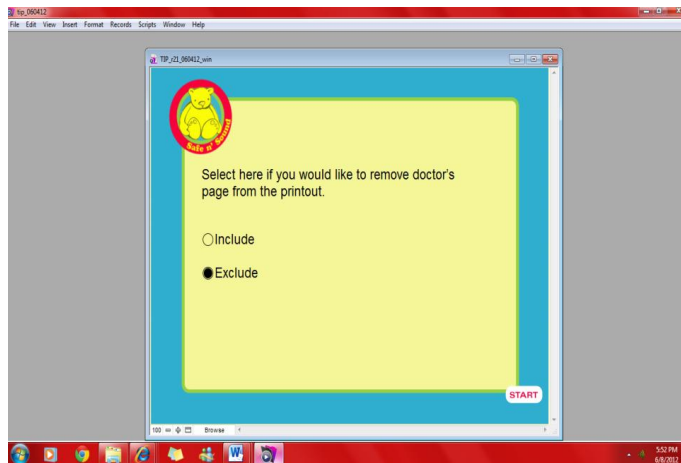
tip_060412

File Edit View Insert Format Records Scripts Window Help

TIP_z21_060412_win

Safe n' Sound

Select here if you would like to remove doctor's page from the printout.

Include

Exclude

START

100 Browse

5:52 PM
6/8/2012